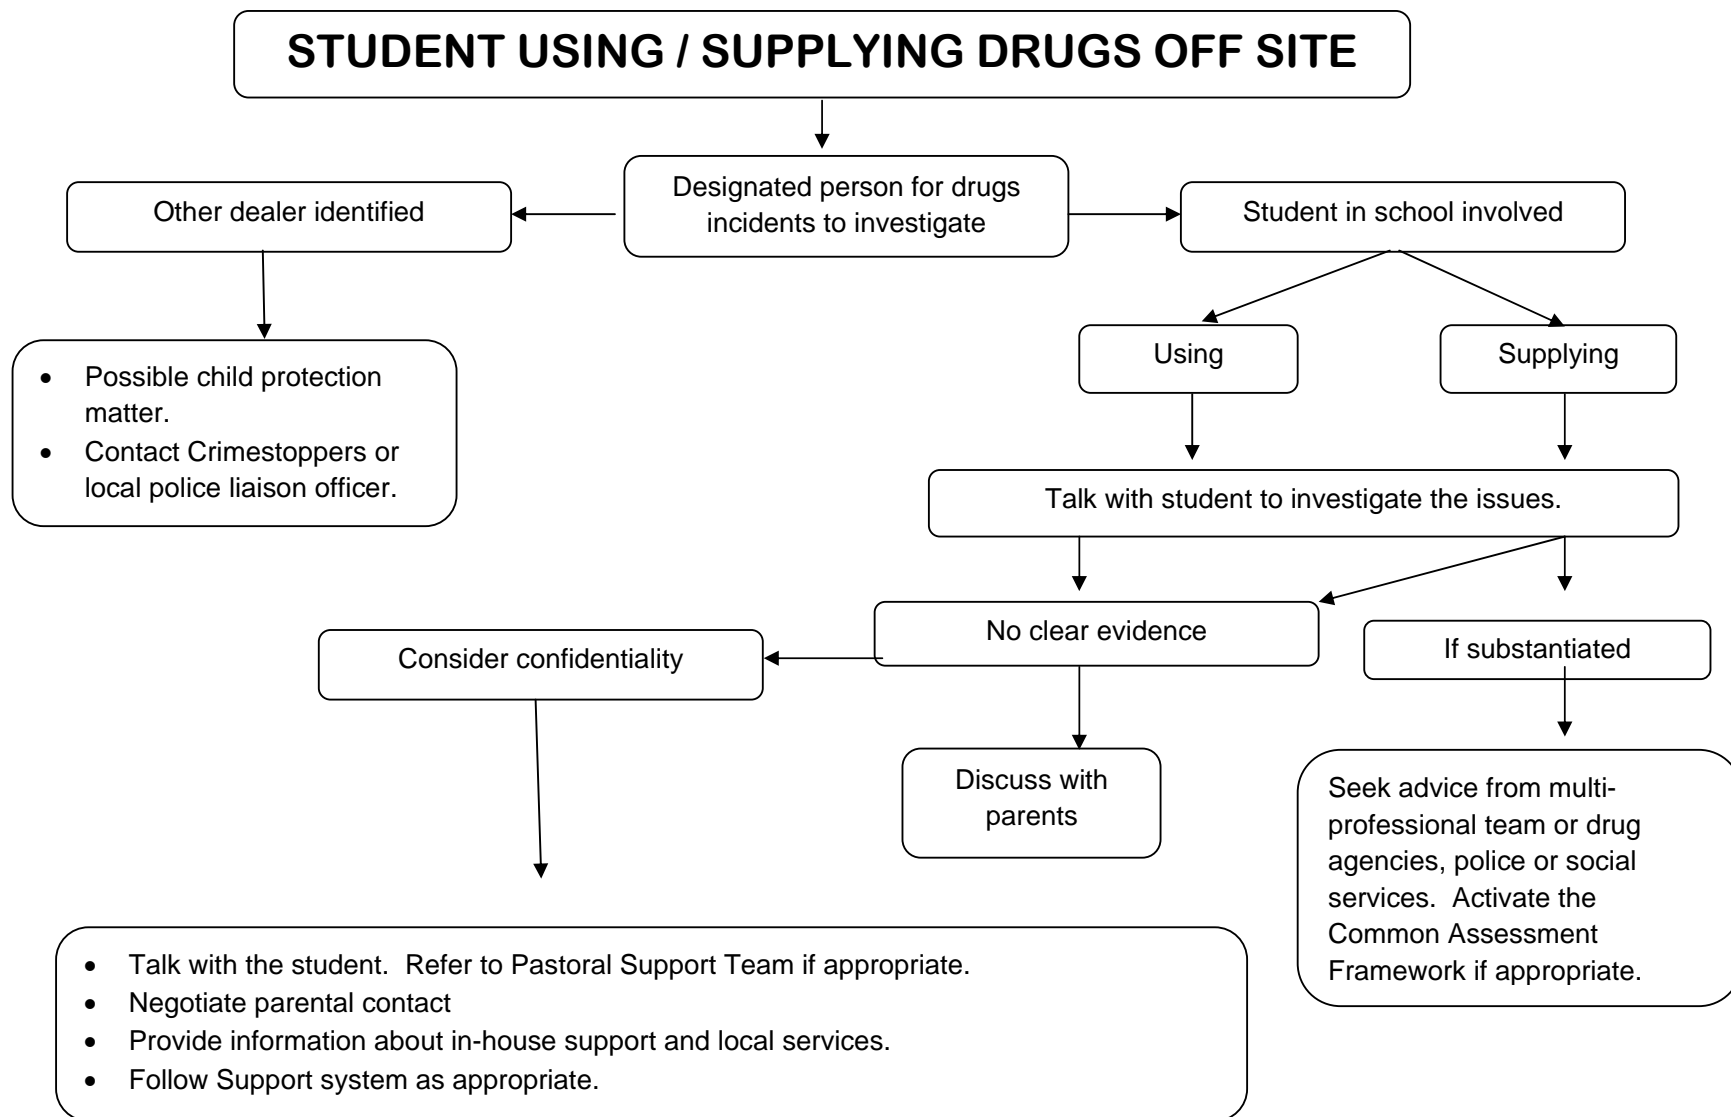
STUDENT USING / SUPPLYING DRUGS OFF SITE

Designated person for drugs incidents to investigate

Other dealer identified

Student in school involved

- Possible child protection matter.
- Contact Crimestoppers or local police liaison officer.

Using

Supplying

Talk with student to investigate the issues.

No clear evidence

If substantiated

Consider confidentiality

Discuss with parents

Seek advice from multi-professional team or drug agencies, police or social services. Activate the Common Assessment Framework if appropriate.

- Talk with the student. Refer to Pastoral Support Team if appropriate.
- Negotiate parental contact
- Provide information about in-house support and local services.
- Follow Support system as appropriate.